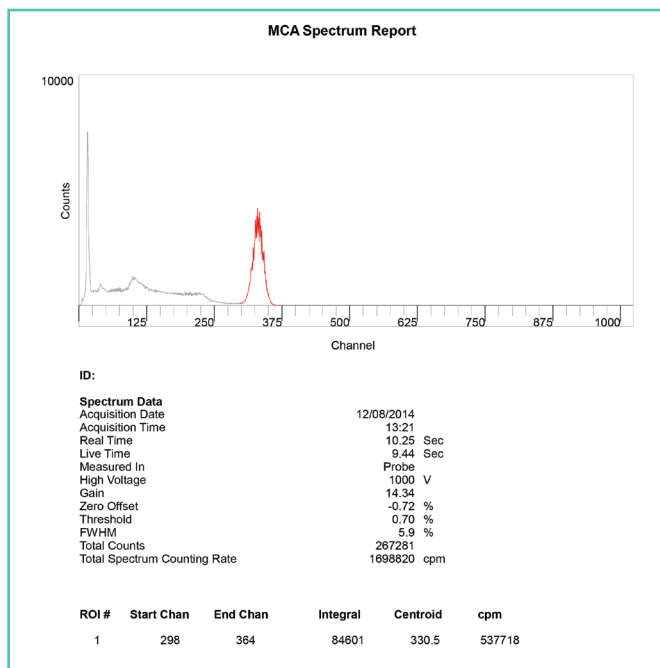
MCA Spectrum Report

10000

Counts

125 250 375 500 625 750 875 1000

Channel

ID:

Spectrum Data

| | | |
|---|---|---|
| Acquisition Date | 12/08/2014 | |
| Acquisition Time | 13:21 | |
| Real Time | 10.25 | Sec |
| Live Time | 9.44 | Sec |
| Measured In | Probe | |
| High Voltage | 1000 | V |
| Gain | 14.34 | |
| Zero Offset | -0.72 | % |
| Threshold | 0.70 | % |
| FWHM | 5.9 | % |
| Total Counts | 267281 | |
| Total Spectrum Counting Rate | 1698820 | cpm |

| ROI # | Start Chan | End Chan | Integral | Centroid | cpm |
|---|---|---|---|---|---|
| 1 | 298 | 364 | 84601 | 330.5 | 537718 |